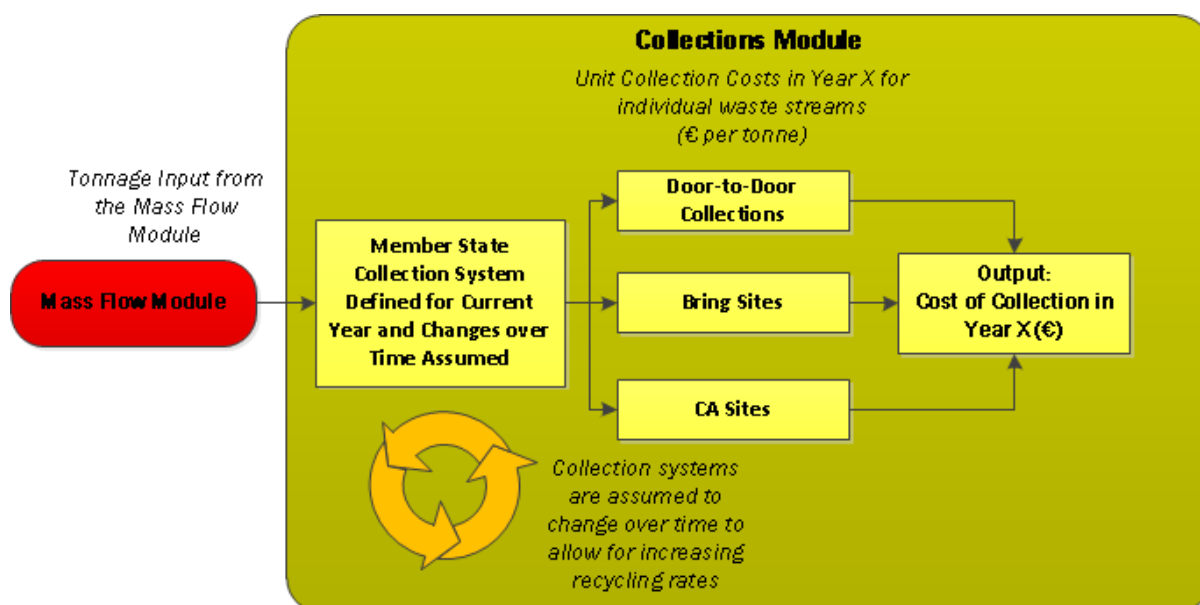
Collections Module

Unit Collection Costs in Year X for individual waste streams (€ per tonne)

Tonnage Input from the Mass Flow Module

Mass Flow Module

Member State Collection System Defined for Current Year and Changes over Time Assumed

Door-to-Door Collections

Bring Sites

CA Sites

Output: Cost of Collection in Year X (€)

Collection systems are assumed to change over time to allow for increasing recycling rates